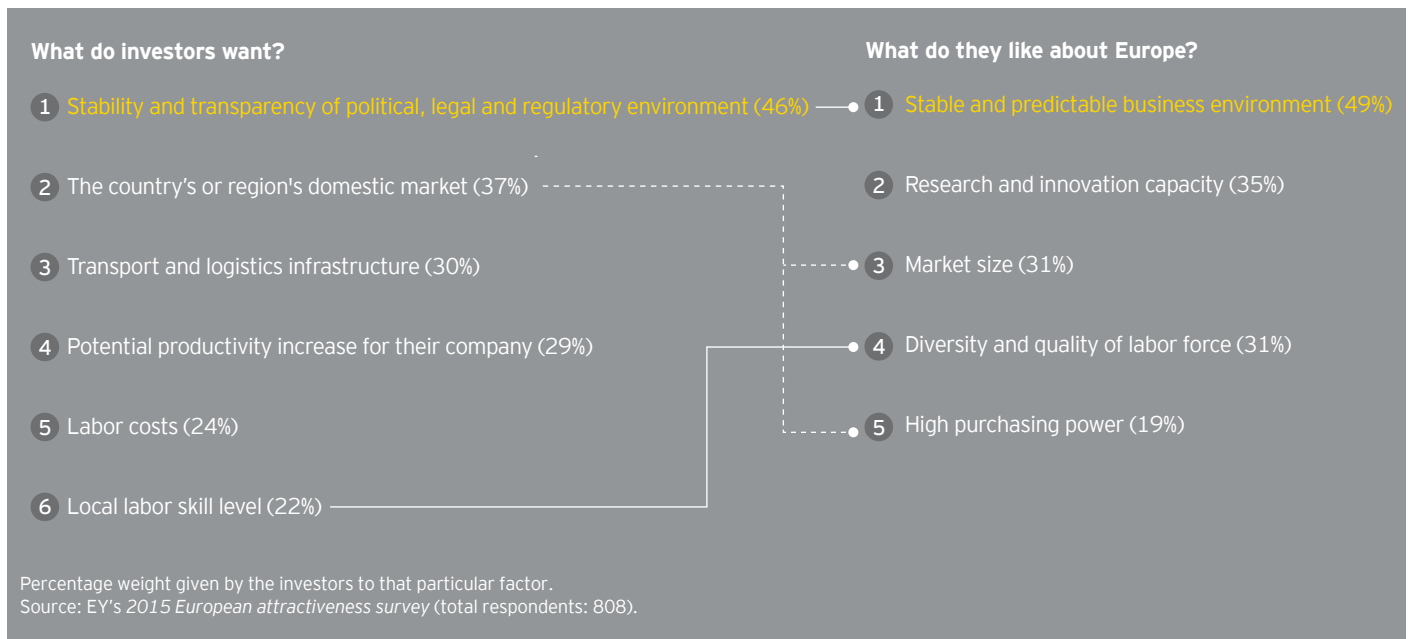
**What do investors want?**

1 Stability and transparency of political, legal and regulatory environment (46%)

2 The country's or region's domestic market (37%)

3 Transport and logistics infrastructure (30%)

4 Potential productivity increase for their company (29%)

5 Labor costs (24%)

6 Local labor skill level (22%)

**What do they like about Europe?**

1 Stable and predictable business environment (49%)

2 Research and innovation capacity (35%)

3 Market size (31%)

4 Diversity and quality of labor force (31%)

5 High purchasing power (19%)

Percentage weight given by the investors to that particular factor.
Source: EY's *2015 European attractiveness survey* (total respondents: 808).